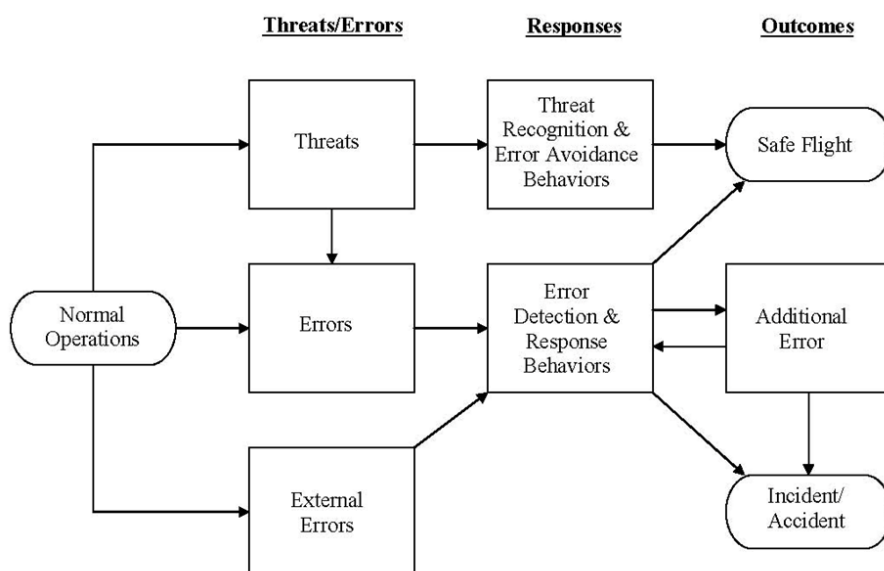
Threats/Errors

Responses

Outcomes

Threats

Threat Recognition & Error Avoidance Behaviors

Safe Flight

Normal Operations

Errors

Error Detection & Response Behaviors

Additional Error

External Errors

Incident/ Accident